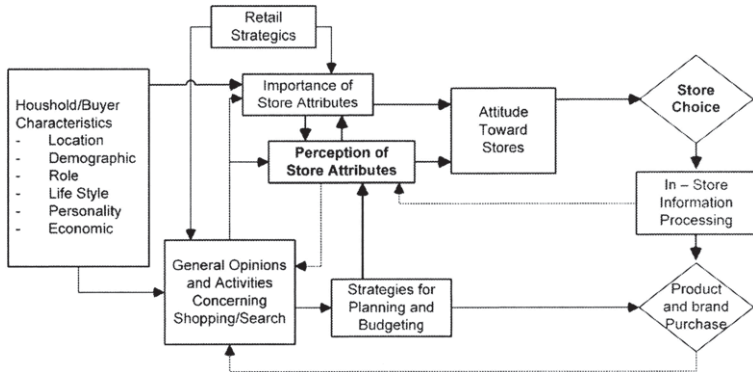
Retail Strategics

Houshold/Buyer Characteristics
- Location
- Demographic
- Role
- Life Style
- Personality
- Economic

Importance of Store Attributes

Perception of Store Attributes

Attitude Toward Stores

Store Choice

In – Store Information Processing

General Opinions and Activities Concerning Shopping/Search

Strategies for Planning and Budgeting

Product and brand Purchase